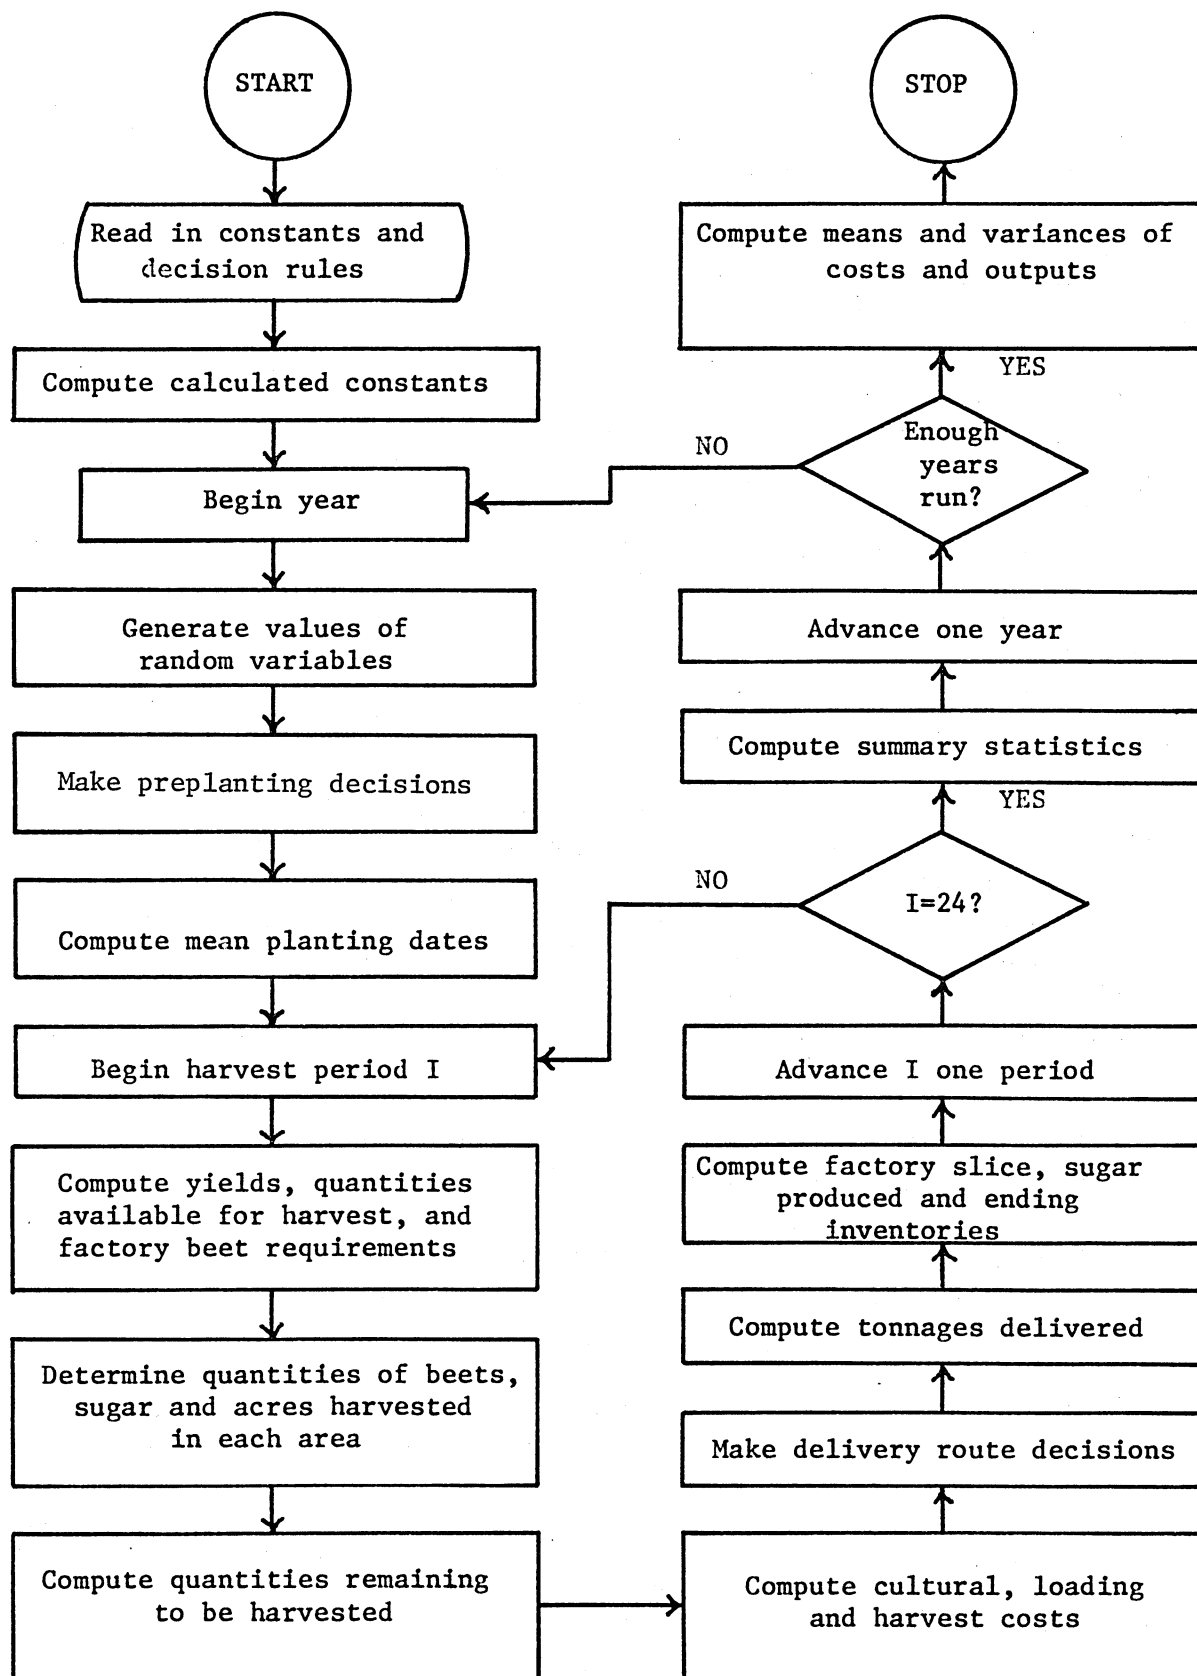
START

Read in constants and decision rules

Compute calculated constants

Begin year

Generate values of random variables

Make preplanting decisions

Compute mean planting dates

Begin harvest period I

Compute yields, quantities available for harvest, and factory beet requirements

Determine quantities of beets, sugar and acres harvested in each area

Compute quantities remaining to be harvested

Compute cultural, loading and harvest costs

Make delivery route decisions

Compute tonnages delivered

Compute factory slice, sugar produced and ending inventories

Advance I one period

I=24?

NO

YES

Compute summary statistics

Advance one year

Enough years run?

NO

YES

Compute means and variances of costs and outputs

STOP